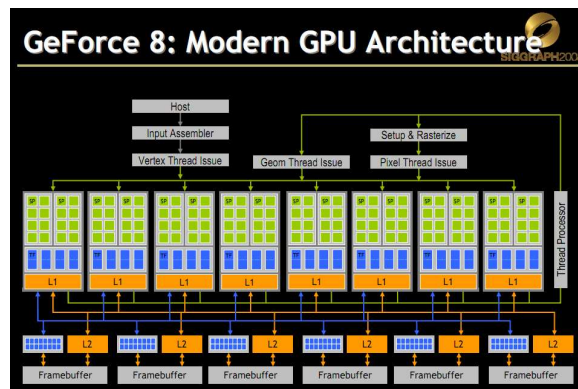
GeForce 8: Modern GPU Architecture

SIGGRAPH200

Host

Input Assembler

Vertex Thread Issue

Setup & Rasterize

Geom Thread Issue

Pixel Thread Issue

SP SP
TF
L1

SP SP
TF
L1

SP SP
TF
L1

SP SP
TF
L1

SP SP
TF
L1

SP SP
TF
L1

SP SP
TF
L1

SP SP
TF
L1

Thread Processor

L2
Framebuffer

L2
Framebuffer

L2
Framebuffer

L2
Framebuffer

L2
Framebuffer

L2
Framebuffer